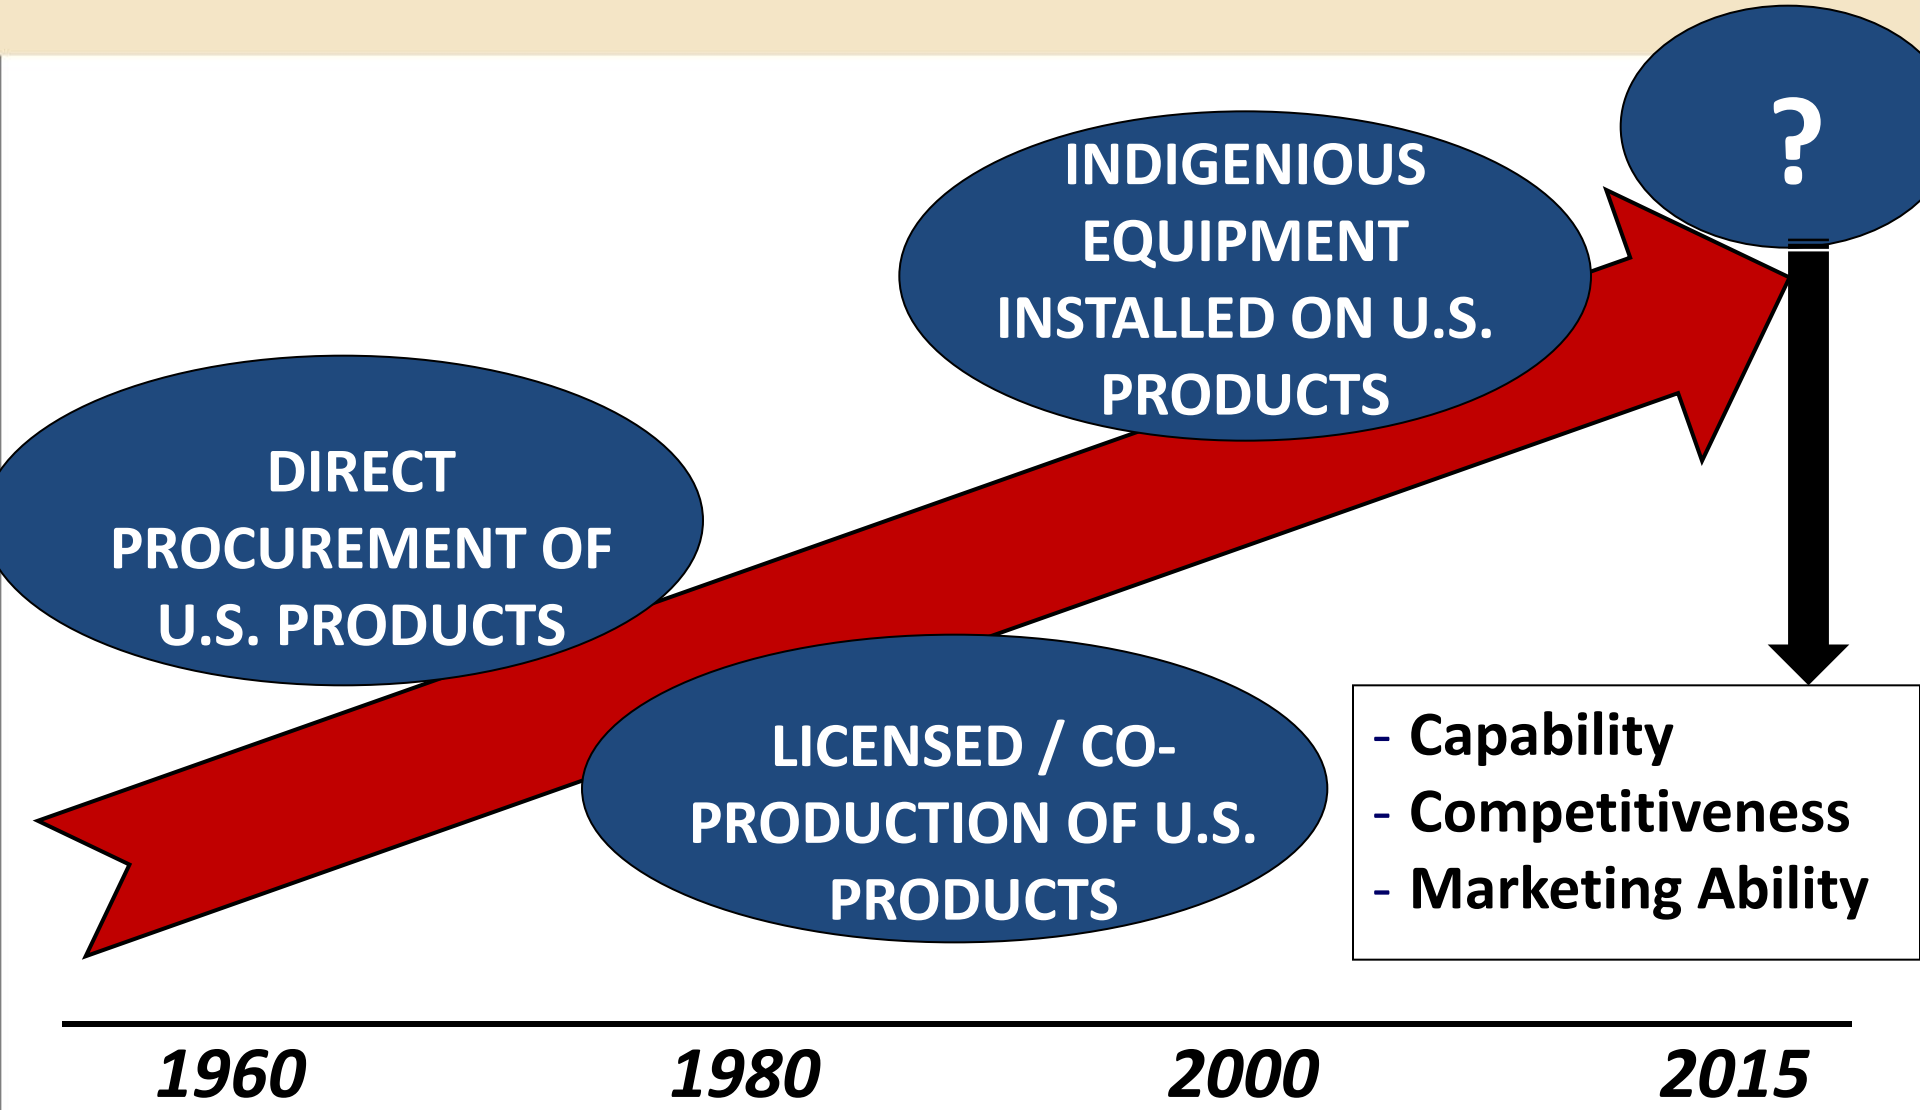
INDIGENIOUS EQUIPMENT INSTALLED ON U.S. PRODUCTS

?

DIRECT PROCUREMENT OF U.S. PRODUCTS

LICENSED / CO-PRODUCTION OF U.S. PRODUCTS

- Capability
- Competitiveness
- Marketing Ability

1960
1980
2000
2015